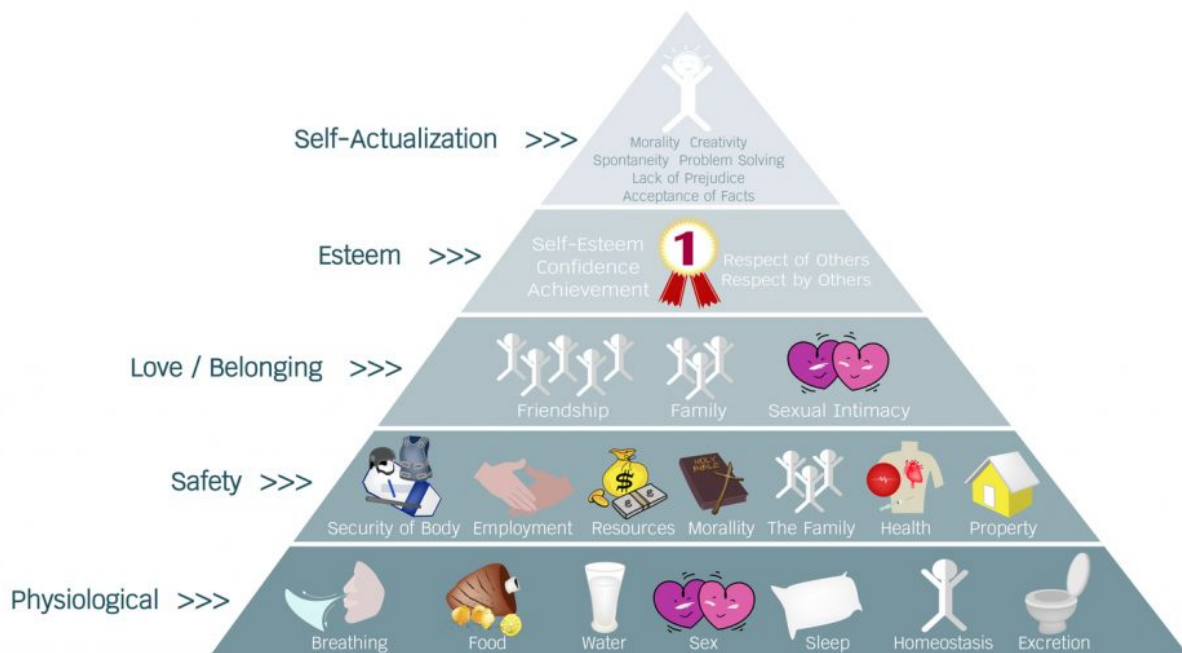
Self-Actualization >>>

Morality Creativity
Spontaneity Problem Solving
Lack of Prejudice
Acceptance of Facts

Esteem >>>

Self-Esteem
Confidence
Achievement

1

Respect of Others
Respect by Others

Love / Belonging >>>

Friendship Family Sexual Intimacy

Safety >>>

Security of Body Employment Resources Morallity The Family Health Property

Physiological >>>

Breathing Food Water Sex Sleep Homeostasis Excretion